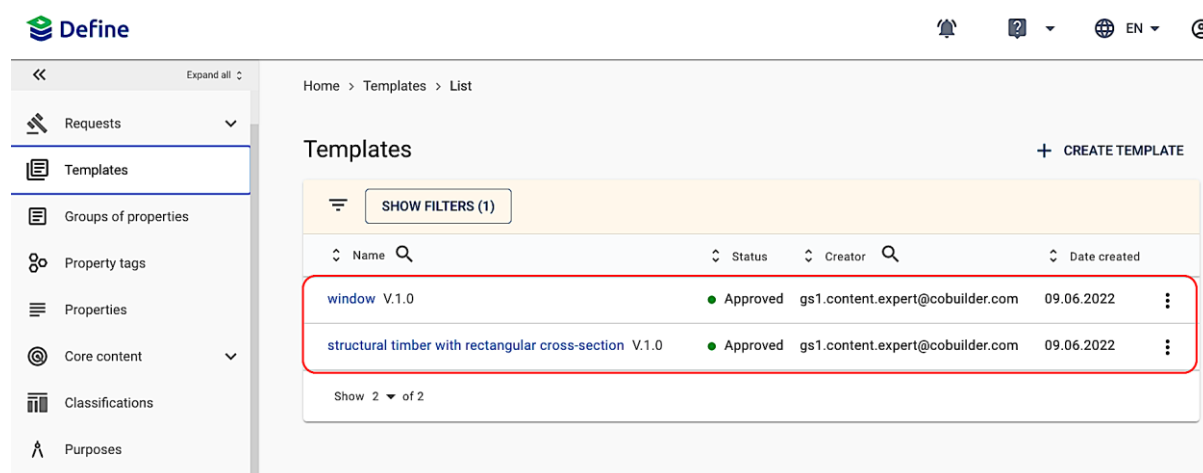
Define

EN

Expand all

Requests

Templates

Groups of properties

Property tags

Properties

Core content

Classifications

Purposes

Home > Templates > List

Templates

+ CREATE TEMPLATE

SHOW FILTERS (1)

| Name | Status | Creator | Date created |
|---|---|---|---|
| window V.1.0 | Approved | gs1.content.expert@cobuilder.com | 09.06.2022 |
| structural timber with rectangular cross-section V.1.0 | Approved | gs1.content.expert@cobuilder.com | 09.06.2022 |

Show 2 of 2